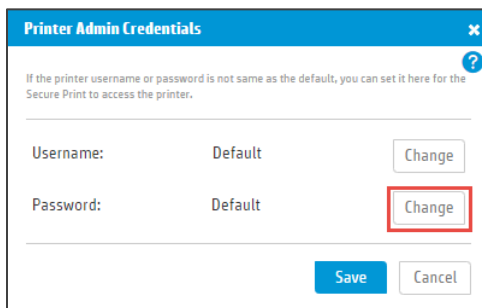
Printer Admin Credentials

×

?

If the printer username or password is not same as the default, you can set it here for the Secure Print to access the printer.

Username: Default Change

Password: Default Change

Save Cancel